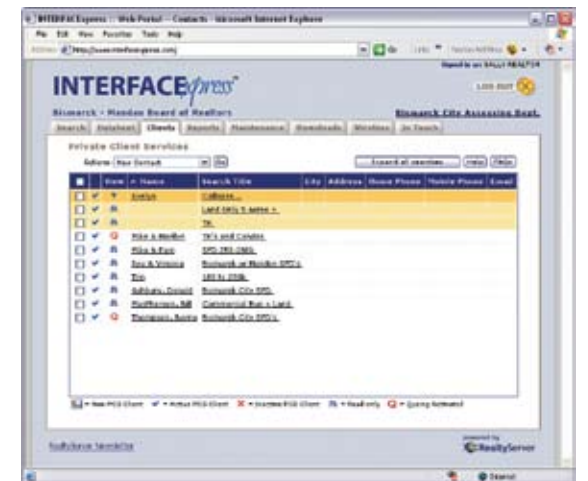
INTERFACExpress : Web Portal -- Contacts - Microsoft Internet Explorer

File Edit View Favorites Tools Help

Address http://www.interfacexpress.com

Signed in as: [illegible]

INTERFACExpress

LOG OUT

Bismarck - Mandan Board of Realtors

Bismarck City Assessing Dept.

Search Database Clients Reports Maintenance Downloads Wireless In Touch

Private Client Services

Actions: New Contact Go

Search all searches Help FAQs

| | | Item | ^ Name | Search Title | City | Address | Home Phone | Mobile Phone | Email |
|---|---|---|---|---|---|---|---|---|---|
| | ✔ | | Evelyn | Colleges... | | | | | |
| | ✔ | | | Land 5acs 5 same + | | | | | |
| | ✔ | | | TH | | | | | |
| | ✔ | | Mike & Marilyn | TH's and Condos | | | | | |
| | ✔ | | Mike & Pam | SFD 3BD-2BA | | | | | |
| | ✔ | | Roy & Virginia | Bismarck or Mandan SFD's | | | | | |
| | ✔ | | Tim | 180 to 250k | | | | | |
| | ✔ | | Ashburn, Donald | Bismarck City SFD | | | | | |
| | ✔ | | MacPherson, Bill | Commercial Bus + Land | | | | | |
| | ✔ | | Thompson, Bonnie | Bismarck City SFD's | | | | | |

= New PCS Client ✔ = Active PCS Client ✖ = Inactive PCS Client = Read only = Query Activated

RealtyServer Newsletter

powered by RealtyServer

Internet